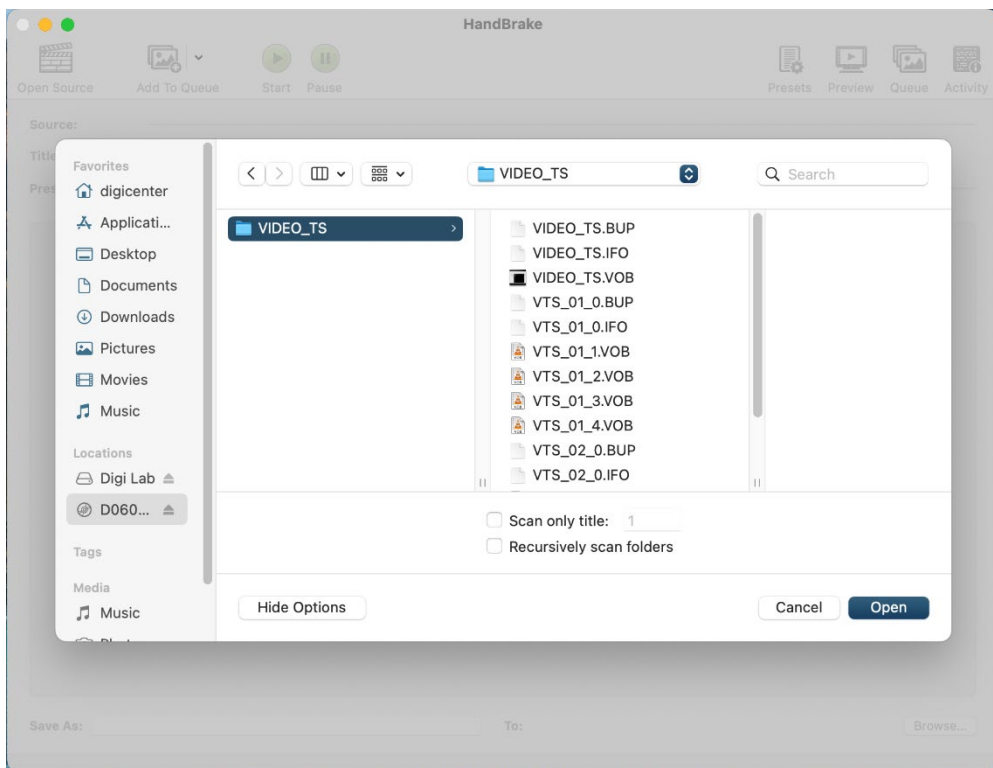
HandBrake

Open Source
Add To Queue
Start
Pause
Presets
Preview
Queue
Activity

Source:
Title
Pres

Favorites
digicenter
Applicati...
Desktop
Documents
Downloads
Pictures
Movies
Music

Locations
Digi Lab
D060...

Tags

Media
Music
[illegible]

VIDEO_TS

Search

VIDEO_TS

VIDEO_TS.BUP
VIDEO_TS.IFO
VIDEO_TS.VOB
VTS_01_0.BUP
VTS_01_0.IFO
VTS_01_1.VOB
VTS_01_2.VOB
VTS_01_3.VOB
VTS_01_4.VOB
VTS_02_0.BUP
VTS_02_0.IFO

Scan only title: 1
Recursively scan folders

Hide Options
Cancel
Open

Save As:
To:
Browse...